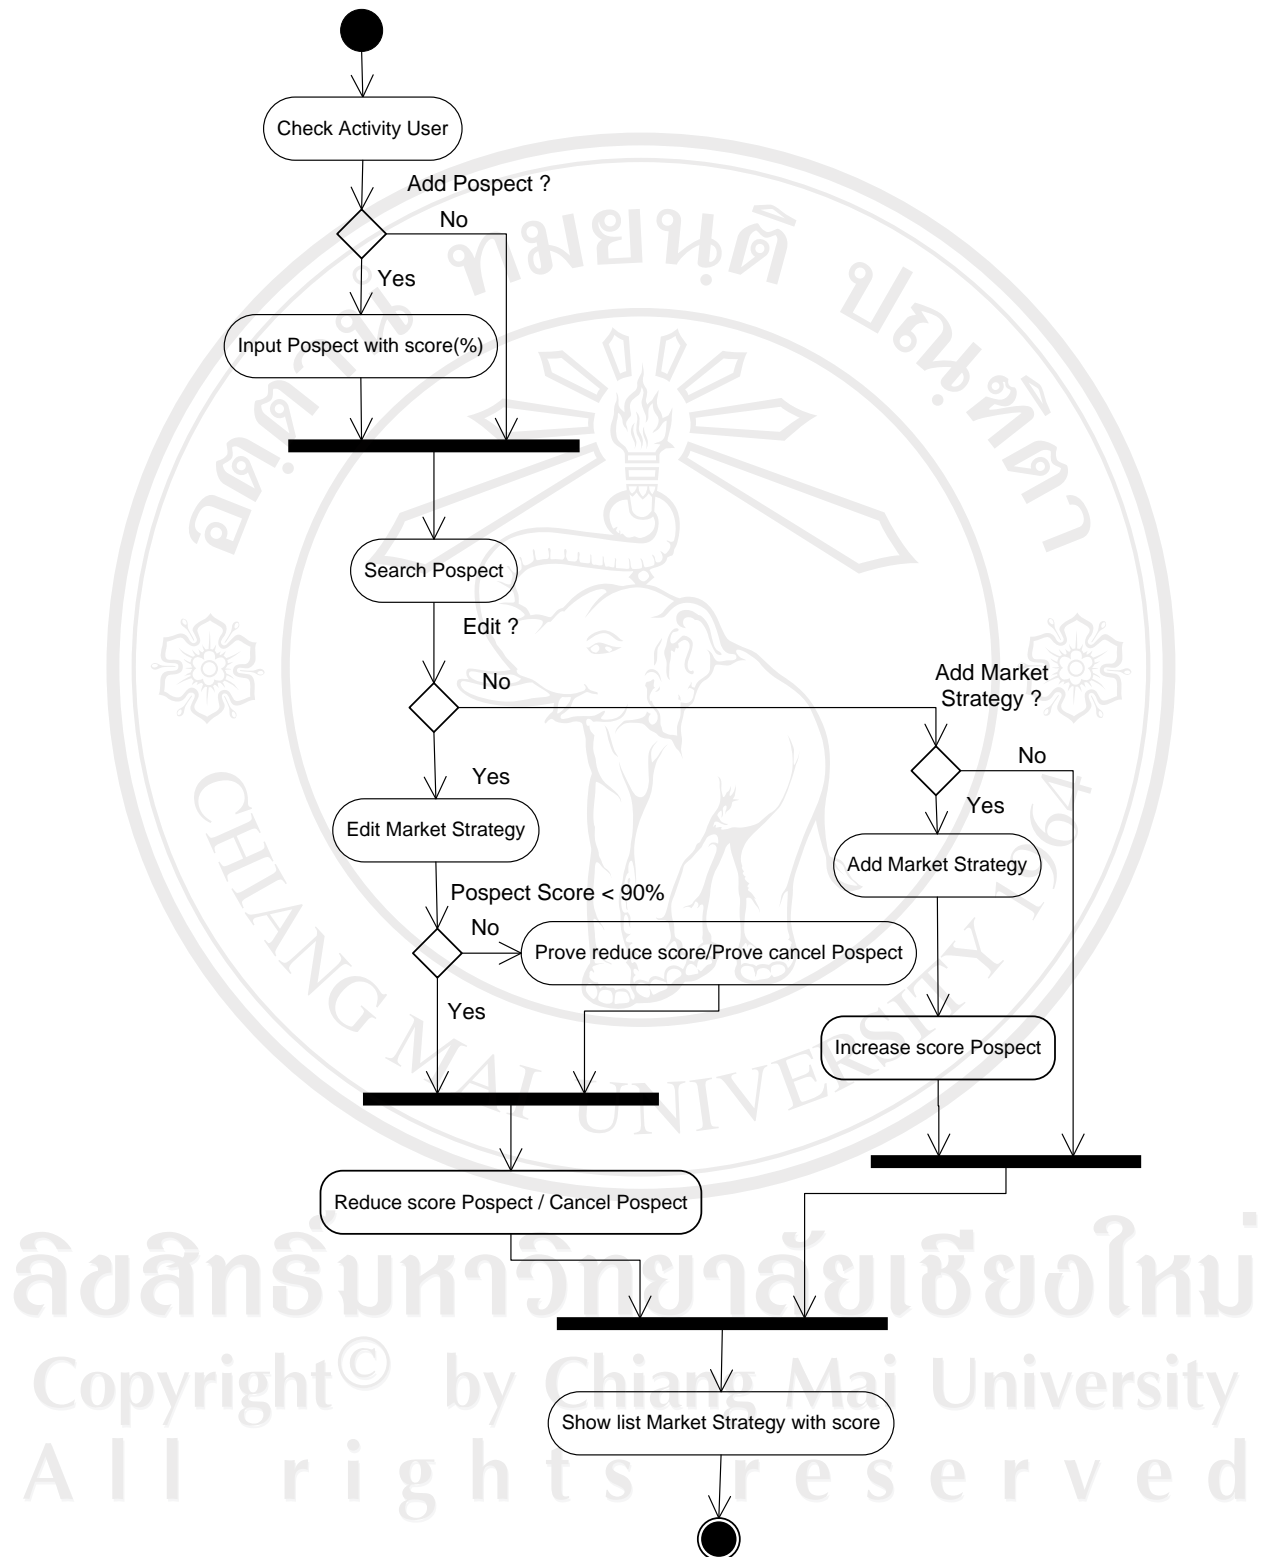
Check Activity User

Add Pospect ?

No

Yes

Input Pospect with score(%)

Search Pospect

Edit ?

No

Add Market Strategy ?

No

Yes

Yes

Edit Market Strategy

Add Market Strategy

Pospect Score < 90%

No

Prove reduce score/Prove cancel Pospect

Yes

Increase score Pospect

Reduce score Pospect / Cancel Pospect

Show list Market Strategy with score

ลิขสิทธิ์มหาวิทยาลัยเชียงใหม่
Copyright© by Chiang Mai University
All rights reserved